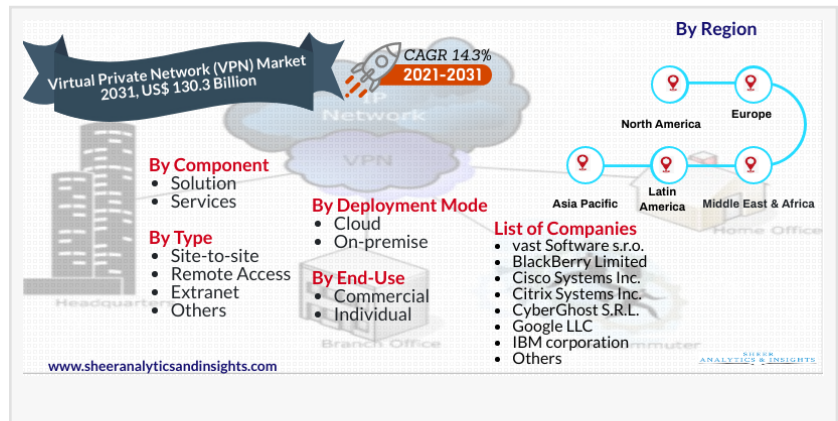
Virtual Private Network (VPN) Market
2031, US$ 130.3 Billion

CAGR 14.3%
2021-2031

IP Network

VPN

By Region

North America

Europe

Asia Pacific

Latin America

Middle East & Africa

Home Office

By Component
• Solution
• Services

By Type
• Site-to-site
• Remote Access
• Extranet
• Others

Headquarters

By Deployment Mode
• Cloud
• On-premise

By End-Use
• Commercial
• Individual

Branch Office

List of Companies
• vast Software s.r.o.
• BlackBerry Limited
• Cisco Systems Inc.
• Citrix Systems Inc.
• CyberGhost S.R.L.
• Google LLC
• IBM corporation
• Others

mmuter

www.sheeranalyticsandinsights.com

SHEER ANALYTICS & INSIGHTS